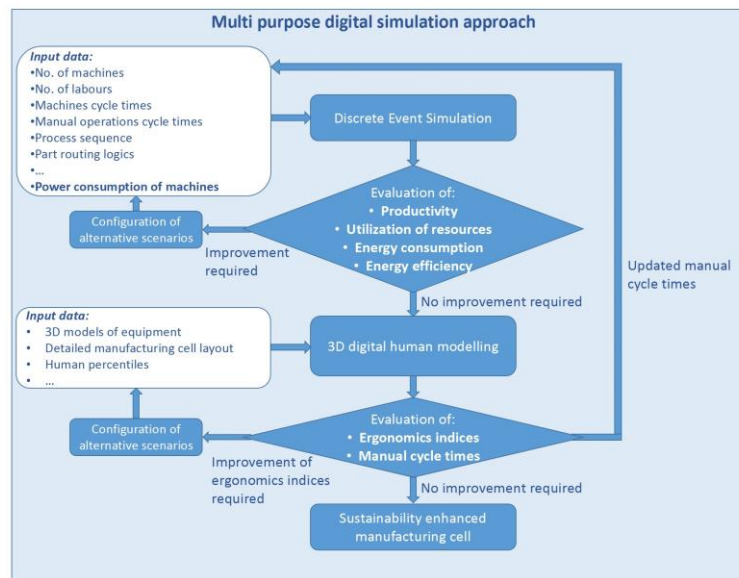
Multi purpose digital simulation approach

Input data:
•No. of machines
•No. of labours
•Machines cycle times
•Manual operations cycle times
•Process sequence
•Part routing logics
•...
•Power consumption of machines

Discrete Event Simulation

Configuration of alternative scenarios

Evaluation of:
• Productivity
• Utilization of resources
• Energy consumption
• Energy efficiency

Improvement required

No improvement required

Updated manual cycle times

Input data:
• 3D models of equipment
• Detailed manufacturing cell layout
• Human percentiles
• ...

3D digital human modelling

Configuration of alternative scenarios

Evaluation of:
• Ergonomics indices
• Manual cycle times

Improvement of ergonomics indices required

No improvement required

Sustainability enhanced manufacturing cell